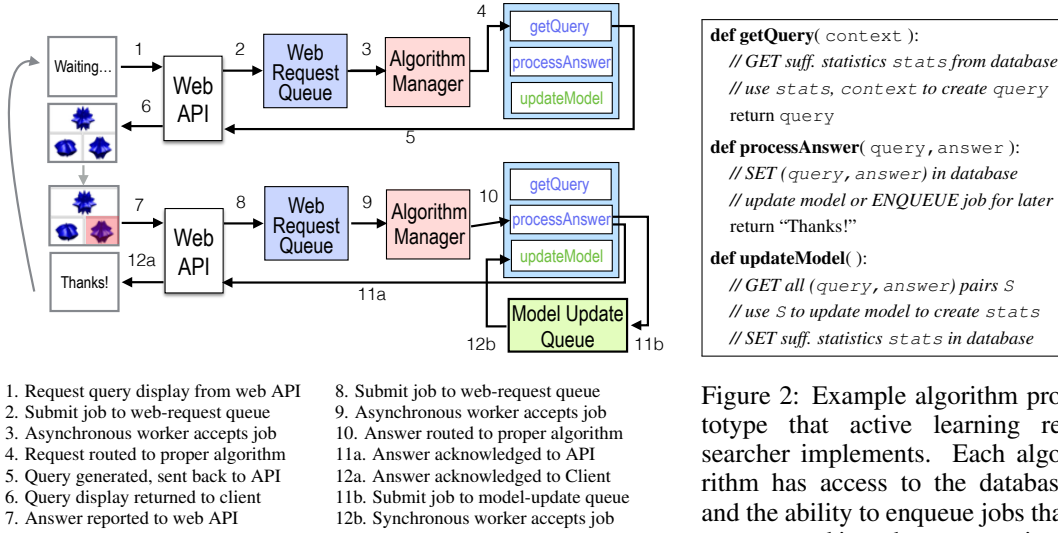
Waiting...

1

Web API

2

Web Request Queue

3

Algorithm Manager

4

getQuery

processAnswer

updateModel

6

5

7

Web API

8

Web Request Queue

9

Algorithm Manager

10

getQuery

processAnswer

updateModel

12a

Thanks!

11a

Model Update Queue

12b

11b

def **getQuery**( context ):
// GET suff. statistics stats from database
// use stats, context to create query
return query

def **processAnswer**( query, answer ):
// SET (query, answer) in database
// update model or ENQUEUE job for later
return "Thanks!"

def **updateModel**( ):
// GET all (query, answer) pairs S
// use S to update model to create stats
// SET suff. statistics stats in database

1. Request query display from web API
2. Submit job to web-request queue
3. Asynchronous worker accepts job
4. Request routed to proper algorithm
5. Query generated, sent back to API
6. Query display returned to client
7. Answer reported to web API

8. Submit job to web-request queue
9. Asynchronous worker accepts job
10. Answer routed to proper algorithm
11a. Answer acknowledged to API
12a. Answer acknowledged to Client
11b. Submit job to model-update queue
12b. Synchronous worker accepts job

Figure 2: Example algorithm prototype that active learning researcher implements. Each algorithm has access to the database and the ability to enqueue jobs tha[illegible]